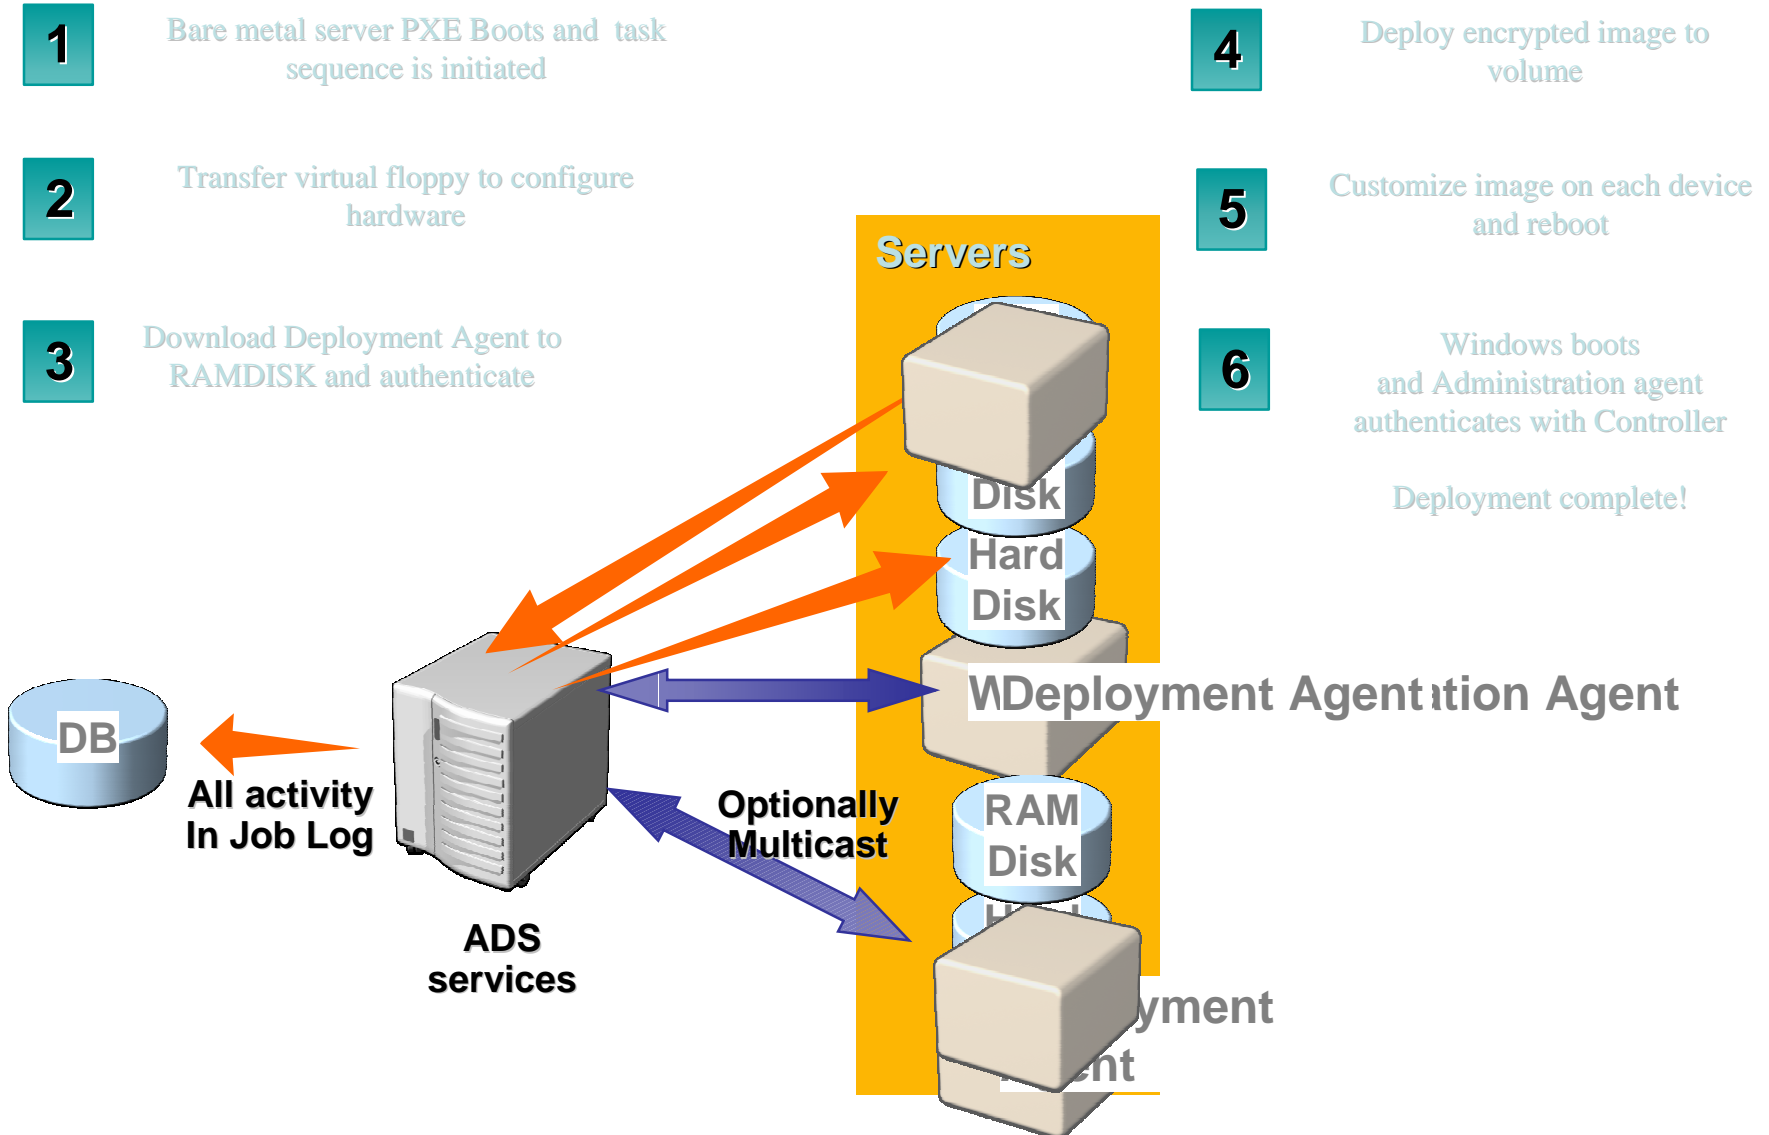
1

Bare metal server PXE Boots and task sequence is initiated

2

Transfer virtual floppy to configure hardware

3

Download Deployment Agent to RAMDISK and authenticate

4

Deploy encrypted image to volume

5

Customize image on each device and reboot

6

Windows boots and Administration agent authenticates with Controller

Deployment complete!

Servers

Disk

Hard Disk

WDeployment Agentıtion Agent

RAM Disk

yment

nt

DB

All activity In Job Log

Optionally Multicast

ADS services